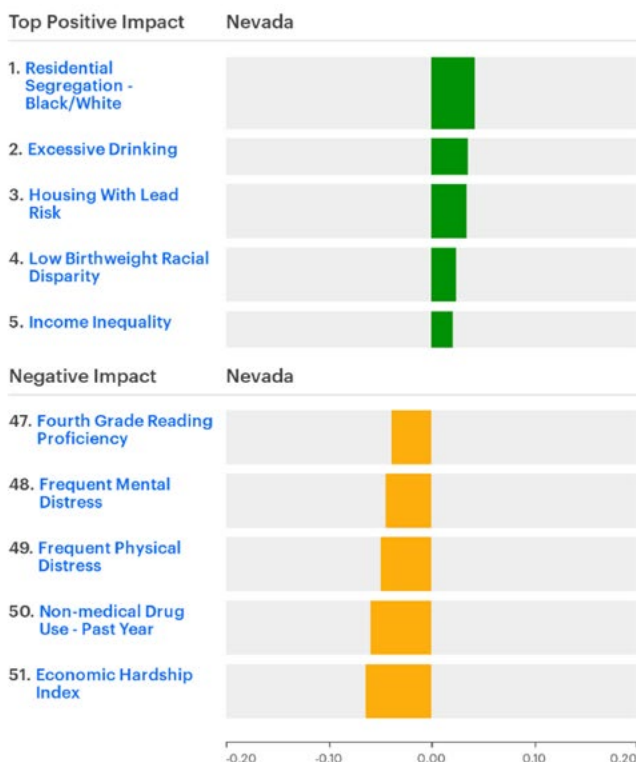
Top Positive Impact | Nevada

1. Residential Segregation - Black/White
2. Excessive Drinking
3. Housing With Lead Risk
4. Low Birthweight Racial Disparity
5. Income Inequality

Negative Impact | Nevada

47. Fourth Grade Reading Proficiency
48. Frequent Mental Distress
49. Frequent Physical Distress
50. Non-medical Drug Use - Past Year
51. Economic Hardship Index

-0.20 -0.10 0.00 0.10 0.20